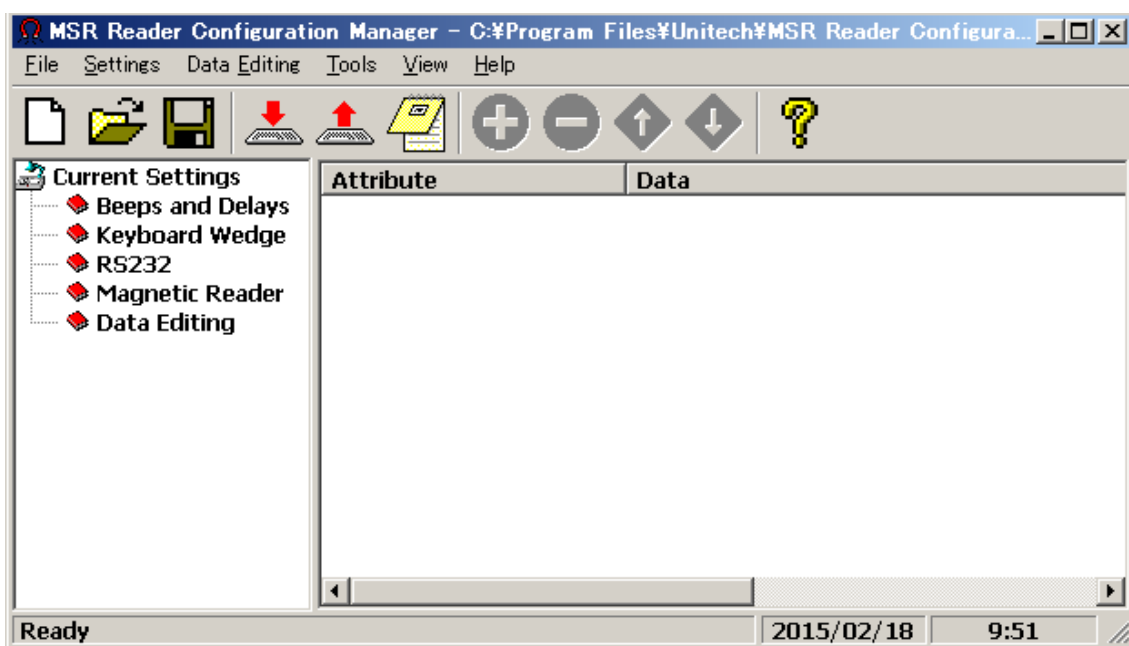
MSR Reader Configuration Manager - C:¥Program Files¥Unitech¥MSR Reader Configura...

File Settings Data Editing Tools View Help

Current Settings
Beeps and Delays
Keyboard Wedge
RS232
Magnetic Reader
Data Editing

| Attribute | Data |
|---|---|

Ready 2015/02/18 9:51